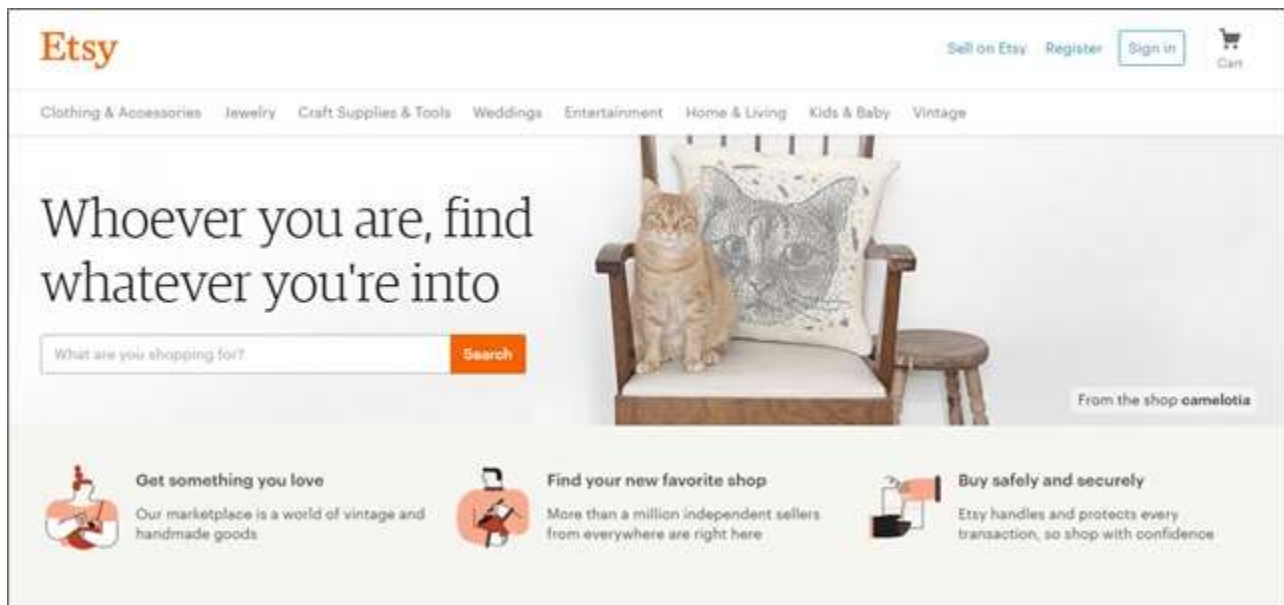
Etsy

Sell on Etsy Register Sign in Cart

Clothing & Accessories Jewelry Craft Supplies & Tools Weddings Entertainment Home & Living Kids & Baby Vintage

Whoever you are, find whatever you're into

What are you shopping for? Search

From the shop camelotia

Get something you love

Our marketplace is a world of vintage and handmade goods

Find your new favorite shop

More than a million independent sellers from everywhere are right here

Buy safely and securely

Etsy handles and protects every transaction, so shop with confidence